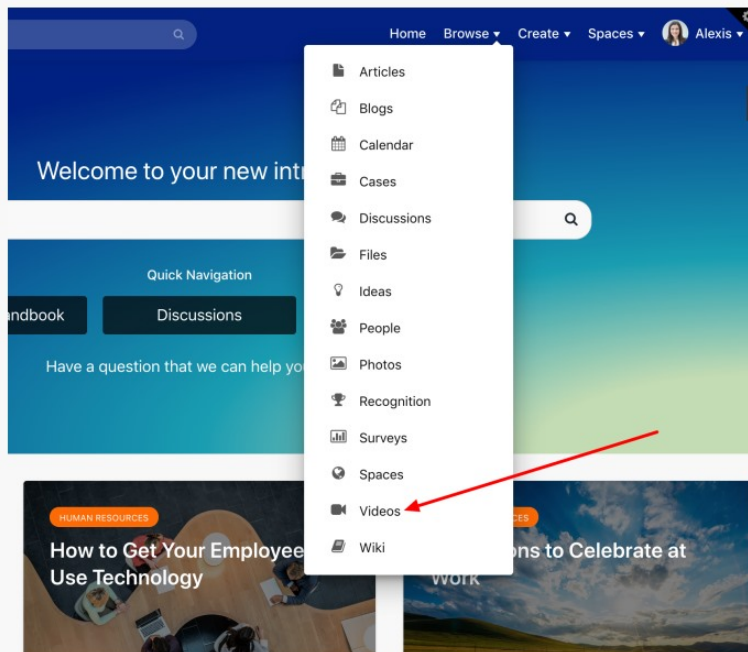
Home Browse ▾ Create ▾ Spaces ▾ Alexis ▾

Articles
Blogs
Calendar
Cases
Discussions
Files
Ideas
People
Photos
Recognition
Surveys
Spaces
Videos
Wiki

Welcome to your new intr

Quick Navigation

ndbook

Discussions

Have a question that we can help yo

HUMAN RESOURCES

How to Get Your Employee Use Technology

CES

ons to Celebrate at Work